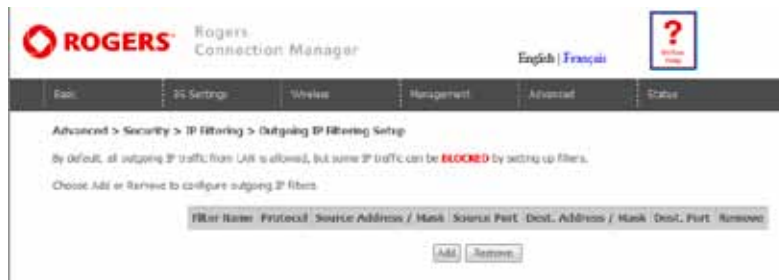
ROGERS Rogers Connection Manager

English | Français

?

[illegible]

Basic | 3G Settings | Wireless | Management | Advanced | Status

Advanced > Security > IP Filtering > Outgoing IP Filtering Setup

By default, all outgoing IP traffic from LAN is allowed, but some IP traffic can be BLOCKED by setting up filters.

Choose Add or Remove to configure outgoing IP filters.

| Filter Name | Protocol | Source Address / Mask | Source Port | Dest. Address / Mask | Dest. Port | Remove |
|---|---|---|---|---|---|---|

Add | Remove